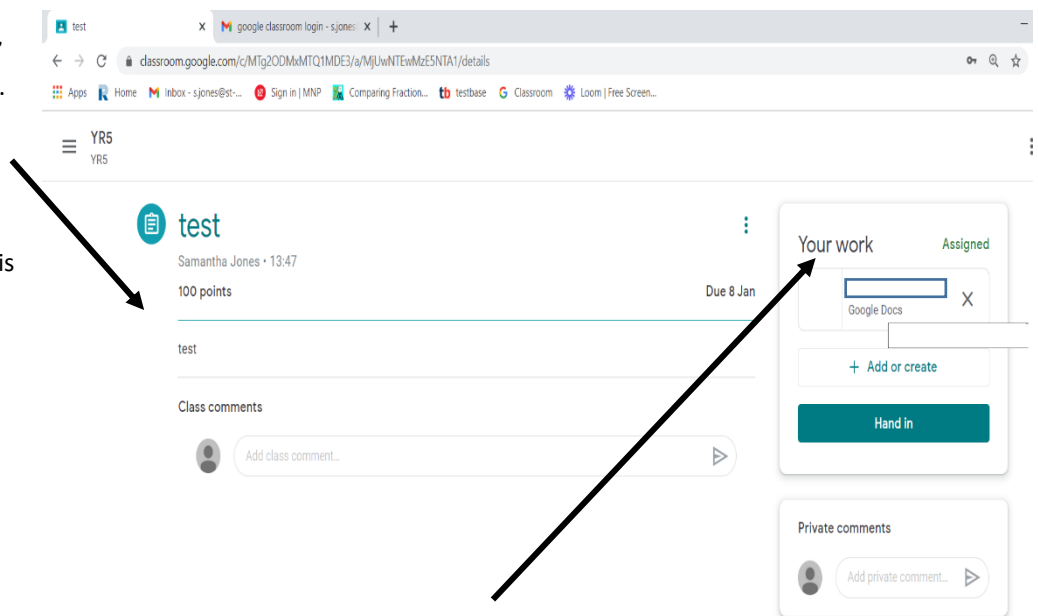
,

.

is

test X google classroom login - s.jones X +

classroom.google.com/c/MTg2ODMxMTQ1MDE3/a/MjUwNTEwMzE5NTA1/details

Apps Home Inbox - s.jones@st-... Sign in | MNP Comparing Fraction... testbase Classroom Loom | Free Screen...

YR5
YR5

test

Samantha Jones • 13:47

100 points

Due 8 Jan

test

Class comments

Add class comment...

Your work

Assigned

Google Docs

X

+ Add or create

Hand in

Private comments

Add private comment...